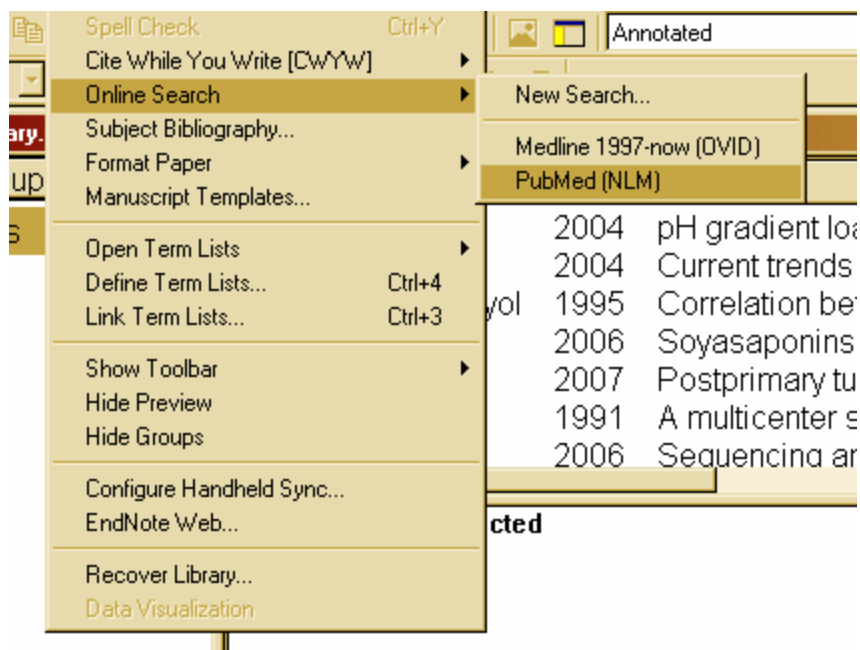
Spell Check Ctrl+Y
Cite While You Write [CWYW]
Online Search
Subject Bibliography...
Format Paper
Manuscript Templates...

Open Term Lists
Define Term Lists... Ctrl+4
Link Term Lists... Ctrl+3

Show Toolbar
Hide Preview
Hide Groups

Configure Handheld Sync...
EndNote Web...

Recover Library...
Data Visualization

New Search...

Medline 1997-now (OVID)
PubMed (NLM)

Annotated

ary.
up
s

| | | |
|---|---|---|
| | 2004 | pH gradient loa |
| | 2004 | Current trends |
| yol | 1995 | Correlation bet |
| | 2006 | Soyasaponins |
| | 2007 | Postprimary tu |
| | 1991 | A multicenter s |
| | 2006 | Sequencing an |

cted